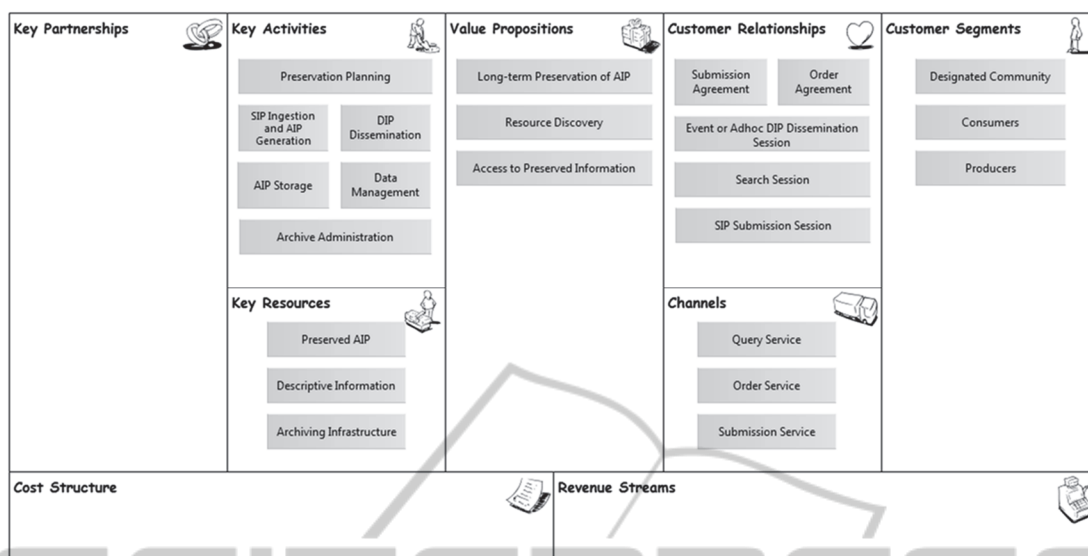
Key Partnerships

Key Activities

Preservation Planning

SIP Ingestion and AIP Generation

DIP Dissemination

AIP Storage

Data Management

Archive Administration

Key Resources

Preserved AIP

Descriptive Information

Archiving Infrastructure

Value Propositions

Long-term Preservation of AIP

Resource Discovery

Access to Preserved Information

Customer Relationships

Submission Agreement

Order Agreement

Event or Adhoc DIP Dissemination Session

Search Session

SIP Submission Session

Channels

Query Service

Order Service

Submission Service

Customer Segments

Designated Community

Consumers

Producers

Cost Structure

Revenue Streams